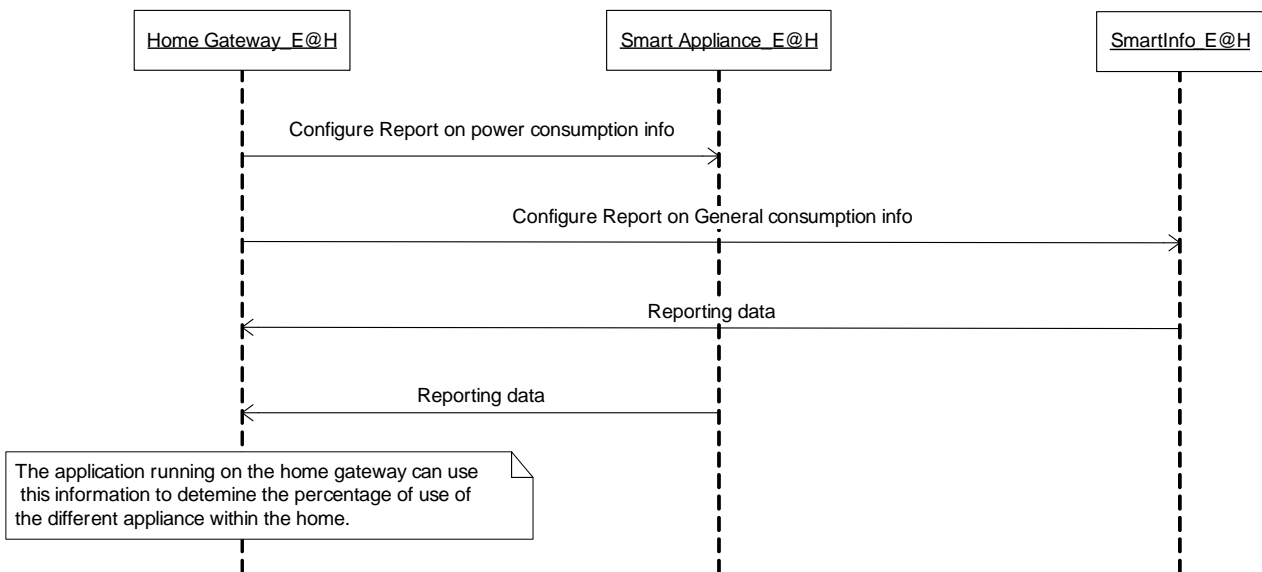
Home Gateway_E@H

Smart Appliance_E@H

SmartInfo_E@H

Configure Report on power consumption info

Configure Report on General consumption info

Reporting data

Reporting data

The application running on the home gateway can use this information to detemine the percentage of use of the different appliance within the home.